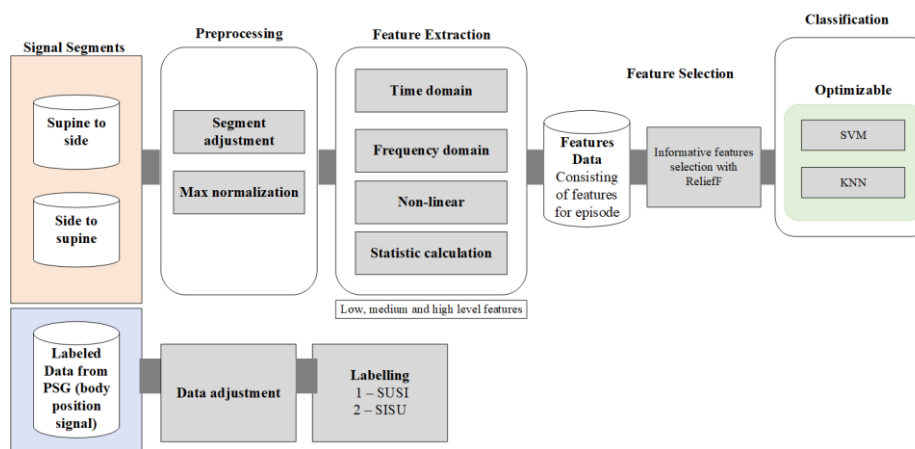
Signal Segments

Supine to side

Side to supine

Preprocessing

Segment adjustment

Max normalization

Feature Extraction

Time domain

Frequency domain

Non-linear

Statistic calculation

Low, medium and high level features

Features Data Consisting of features for episode

Feature Selection

Informative features selection with ReliefF

Classification

Optimizable

SVM

KNN

Labeled Data from PSG (body position signal)

Data adjustment

Labelling
1 – SUSI
2 – SISU